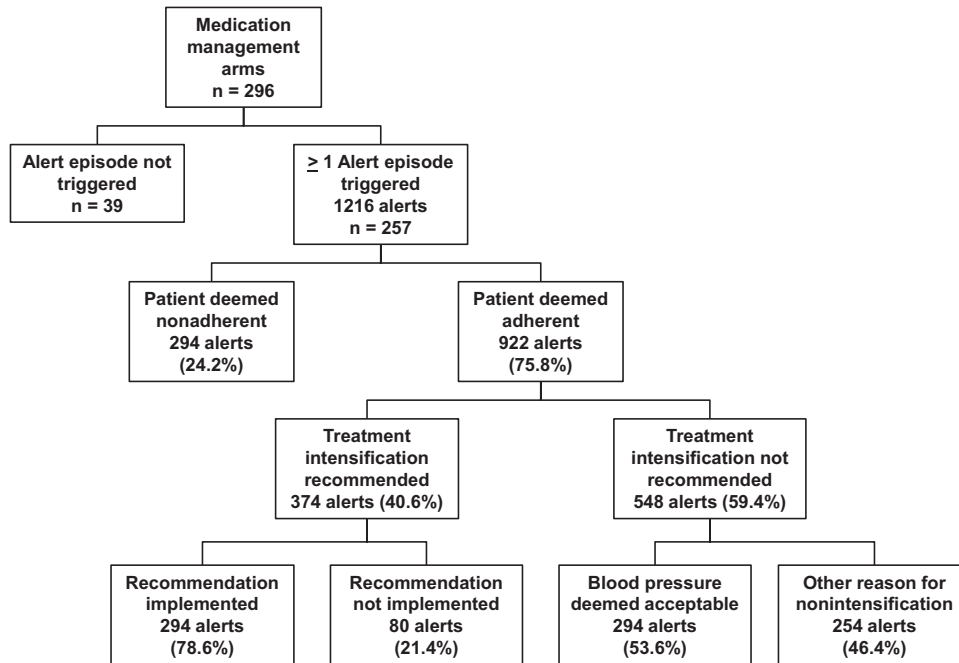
Medication management arms
n = 296

Alert episode not triggered
n = 39

$\geq$ 1 Alert episode triggered
1216 alerts
n = 257

Patient deemed nonadherent
294 alerts
(24.2%)

Patient deemed adherent
922 alerts
(75.8%)

Treatment intensification recommended
374 alerts (40.6%)

Treatment intensification not recommended
548 alerts (59.4%)

Recommendation implemented
294 alerts
(78.6%)

Recommendation not implemented
80 alerts
(21.4%)

Blood pressure deemed acceptable
294 alerts
(53.6%)

Other reason for nonintensification
254 alerts
(46.4%)